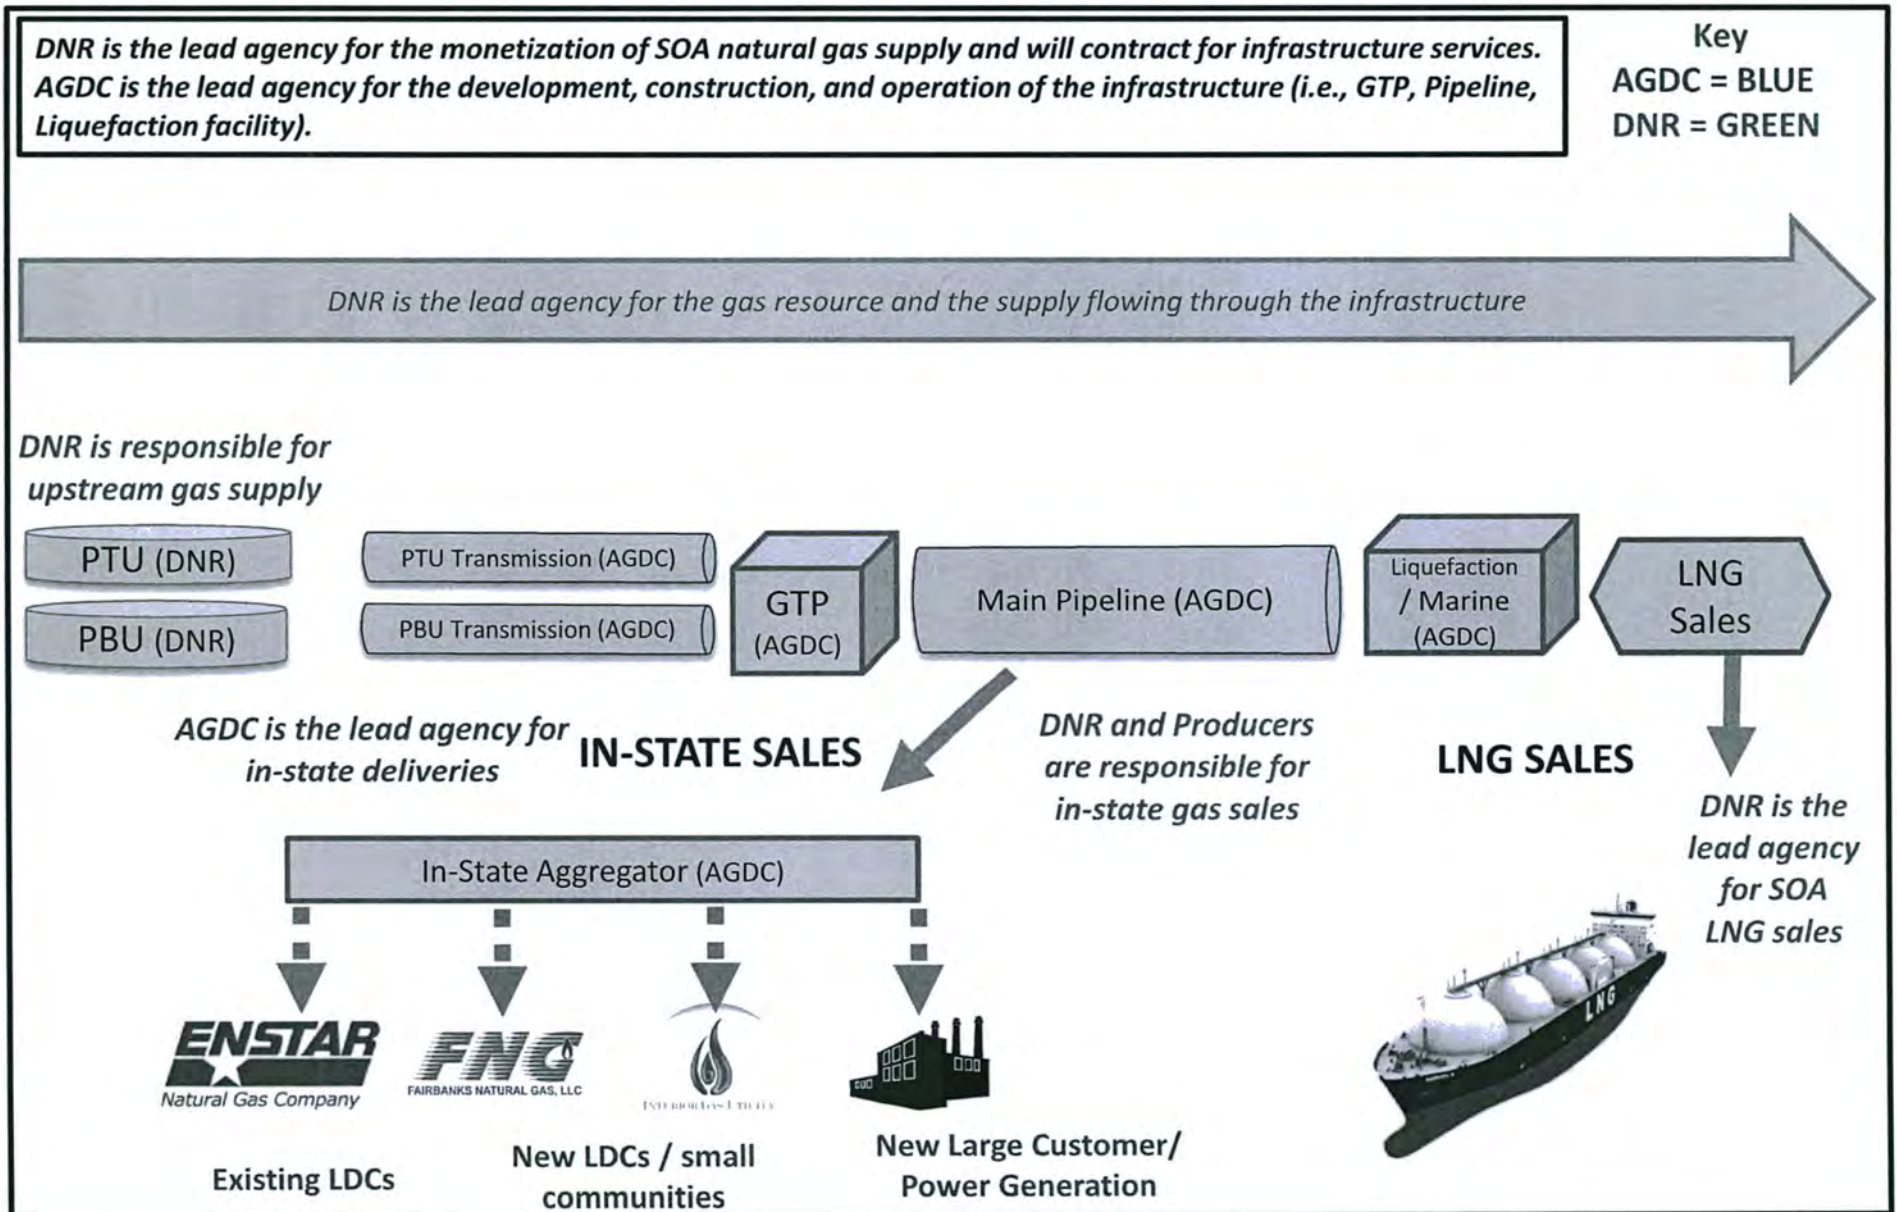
DNR is the lead agency for the monetization of SOA natural gas supply and will contract for infrastructure services. AGDC is the lead agency for the development, construction, and operation of the infrastructure (i.e., GTP, Pipeline, Liquefaction facility).

Key
AGDC = BLUE
DNR = GREEN

DNR is the lead agency for the gas resource and the supply flowing through the infrastructure

DNR is responsible for upstream gas supply

PTU (DNR)

PBU (DNR)

PTU Transmission (AGDC)

PBU Transmission (AGDC)

GTP (AGDC)

Main Pipeline (AGDC)

Liquefaction / Marine (AGDC)

LNG Sales

AGDC is the lead agency for in-state deliveries

IN-STATE SALES

DNR and Producers are responsible for in-state gas sales

LNG SALES

DNR is the lead agency for SOA LNG sales

In-State Aggregator (AGDC)

ENSTAR Natural Gas Company

FNG FAIRBANKS NATURAL GAS, LLC

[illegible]

LNG

Existing LDCs

New LDCs / small communities

New Large Customer/ Power Generation